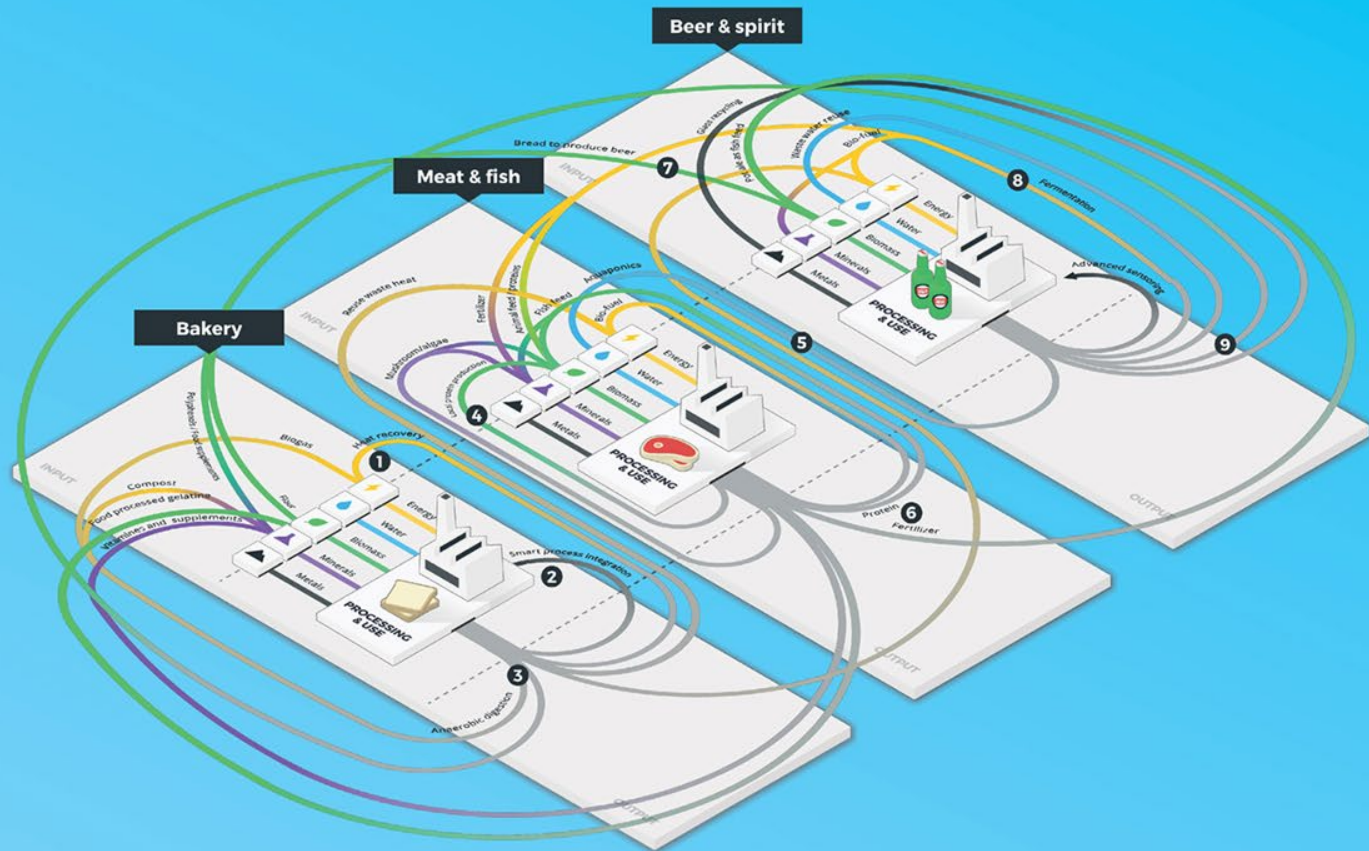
Beer & spirit

Bread to produce beer

Glass recycling

Food as fish feed

Waste water reuse

Bio-fuel

7

8 Fermentation

INPUT

Energy

Water

Biomass

Minerals

Metals

PROCESSING & USE

Advanced sensoring

9

Meat & fish

Reuse waste heat

Fertilizer

Animal feed protein

Fish feed

Aquaponics

Bio-fuel

Mushroom/algae

Leaf protein production

4

5

INPUT

Energy

Water

Biomass

Minerals

Metals

PROCESSING & USE

Protein 6

Fertilizer

OUTPUT

Bakery

Polyphenols / food supplements

Biogas

Heat recovery

1

INPUT

Compost

Food processed gelatine

Vitamines and supplements

Fiber

Energy

Water

Biomass

Minerals

Metals

PROCESSING & USE

Smart process integration

2

3

Anaerobic digestion

OUTPUT

OUTPUT